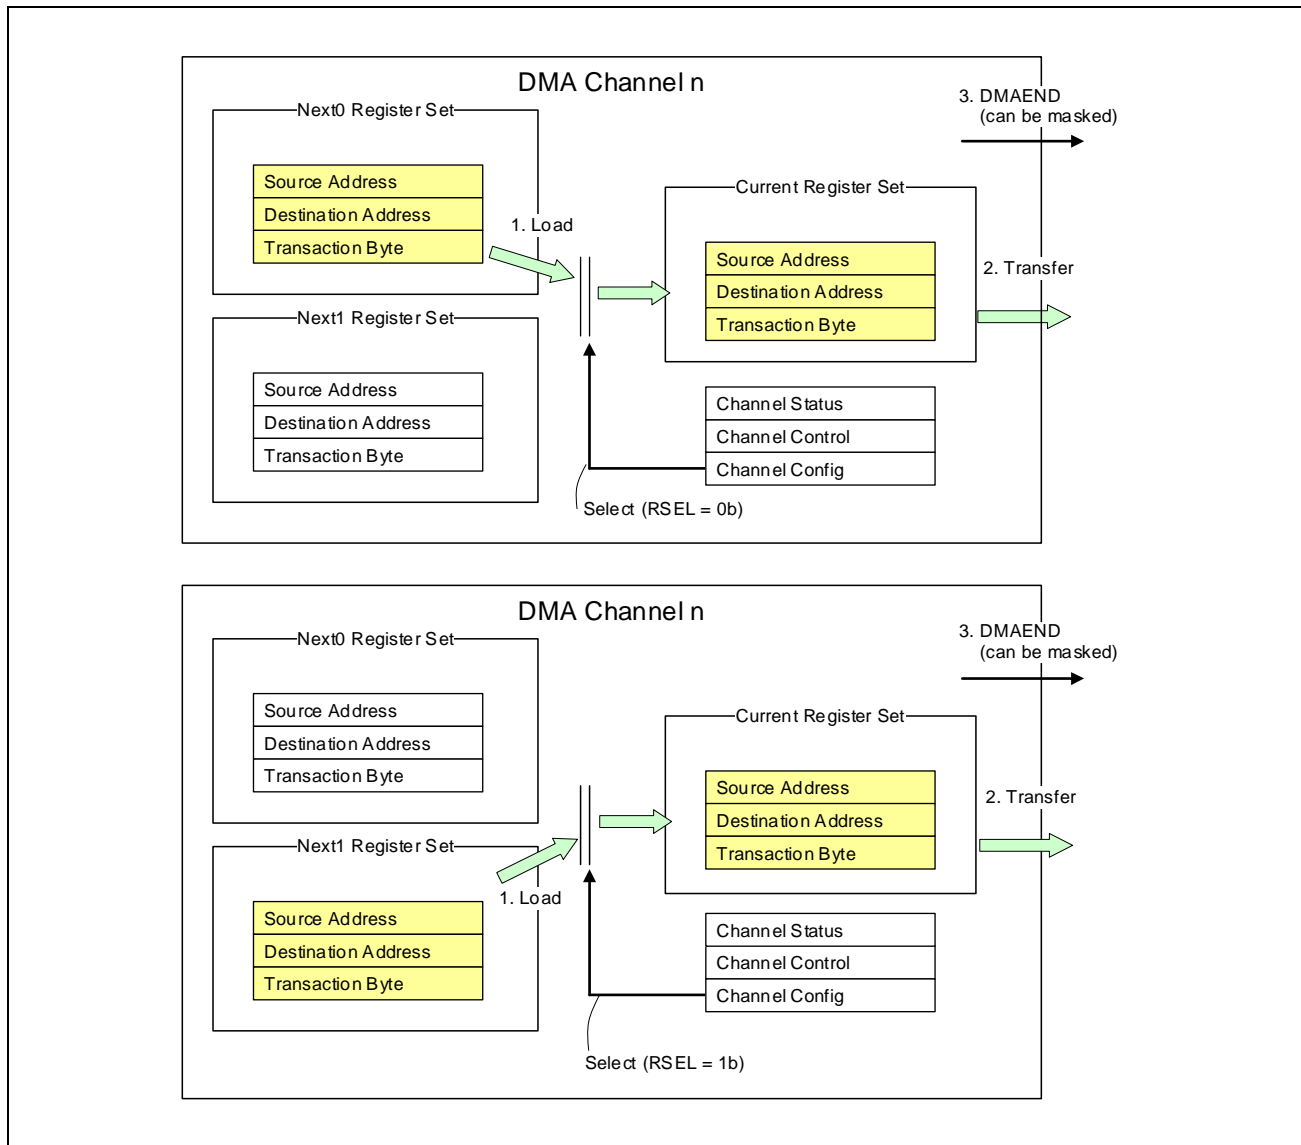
DMA Channel n

Next0 Register Set

Source Address
Destination Address
Transaction Byte

1. Load

3. DMAEND
(can be masked)

Current Register Set

Source Address
Destination Address
Transaction Byte

2. Transfer

Next1 Register Set

Source Address
Destination Address
Transaction Byte

Channel Status
Channel Control
Channel Config

Select (RSEL = 0b)

DMA Channel n

Next0 Register Set

Source Address
Destination Address
Transaction Byte

3. DMAEND
(can be masked)

Current Register Set

Source Address
Destination Address
Transaction Byte

2. Transfer

Next1 Register Set

1. Load

Source Address
Destination Address
Transaction Byte

Channel Status
Channel Control
Channel Config

Select (RSEL = 1b)